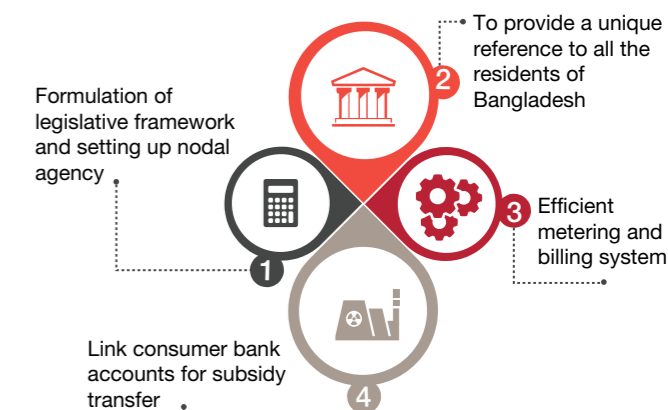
To provide a unique reference to all the residents of Bangladesh

2

Formulation of legislative framework and setting up nodal agency

3

Efficient metering and billing system

1

Link consumer bank accounts for subsidy transfer

4